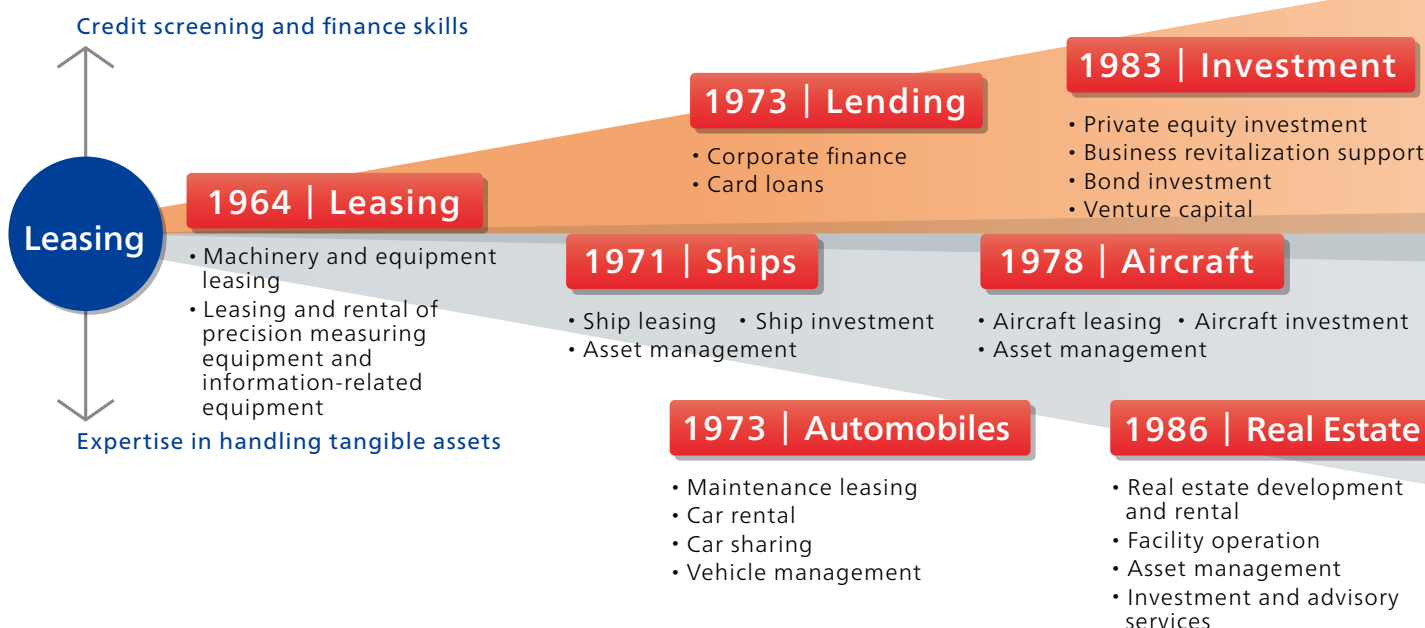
Credit screening and finance skills

Leasing

Expertise in handling tangible assets

1964 | Leasing

• Machinery and equipment leasing
• Leasing and rental of precision measuring equipment and information-related equipment

1973 | Lending

• Corporate finance
• Card loans

1983 | Investment

• Private equity investment
• Business revitalization support
• Bond investment
• Venture capital

1971 | Ships

• Ship leasing • Ship investment
• Asset management

1978 | Aircraft

• Aircraft leasing • Aircraft investment
• Asset management

1973 | Automobiles

• Maintenance leasing
• Car rental
• Car sharing
• Vehicle management

1986 | Real Estate

• Real estate development and rental
• Facility operation
• Asset management
• Investment and advisory services